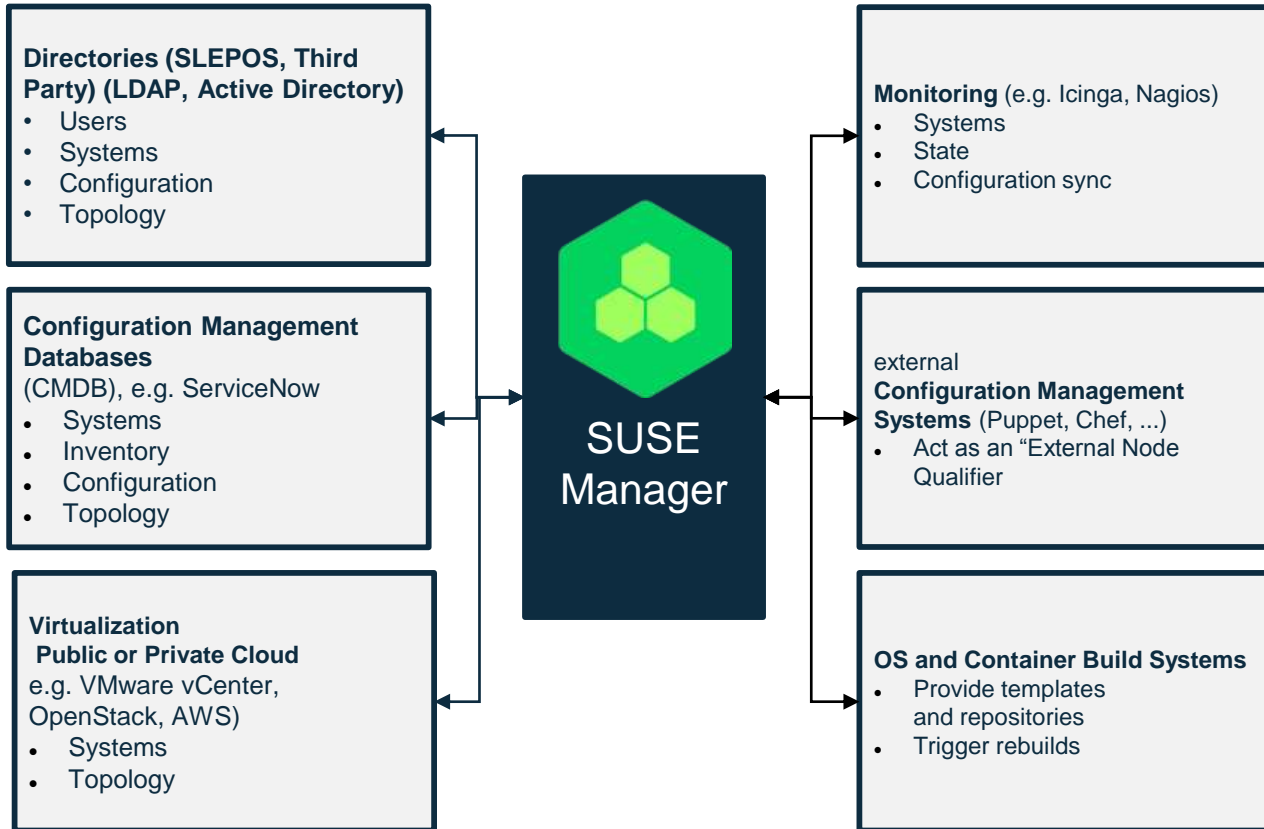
**Directories (SLEPOS, Third Party) (LDAP, Active Directory)**
- Users
- Systems
- Configuration
- Topology

**Configuration Management Databases**
(CMDB), e.g. ServiceNow
- Systems
- Inventory
- Configuration
- Topology

**Virtualization**
**Public or Private Cloud**
e.g. VMware vCenter, OpenStack, AWS)
- Systems
- Topology

SUSE Manager

**Monitoring** (e.g. Icinga, Nagios)
- Systems
- State
- Configuration sync

external
**Configuration Management Systems** (Puppet, Chef, ...)
- Act as an "External Node Qualifier

**OS and Container Build Systems**
- Provide templates and repositories
- Trigger rebuilds